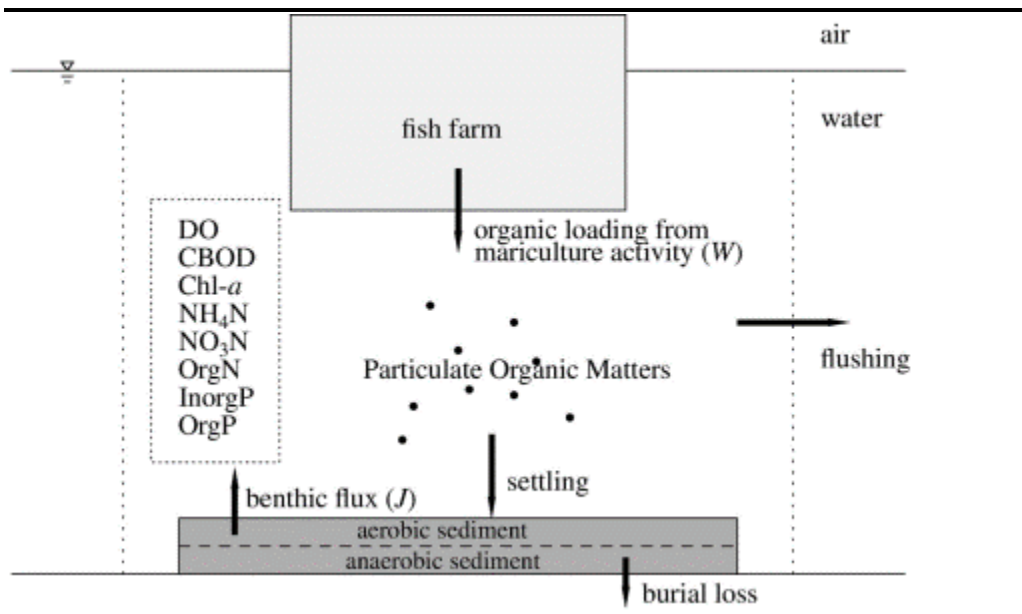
air

water

fish farm

organic loading from mariculture activity ($W$)

DO
CBOD
Chl-$a$
$NH_4N$
$NO_3N$
OrgN
InorgP
OrgP

Particulate Organic Matters

flushing

settling

benthic flux ($J$)

aerobic sediment

anaerobic sediment

burial loss